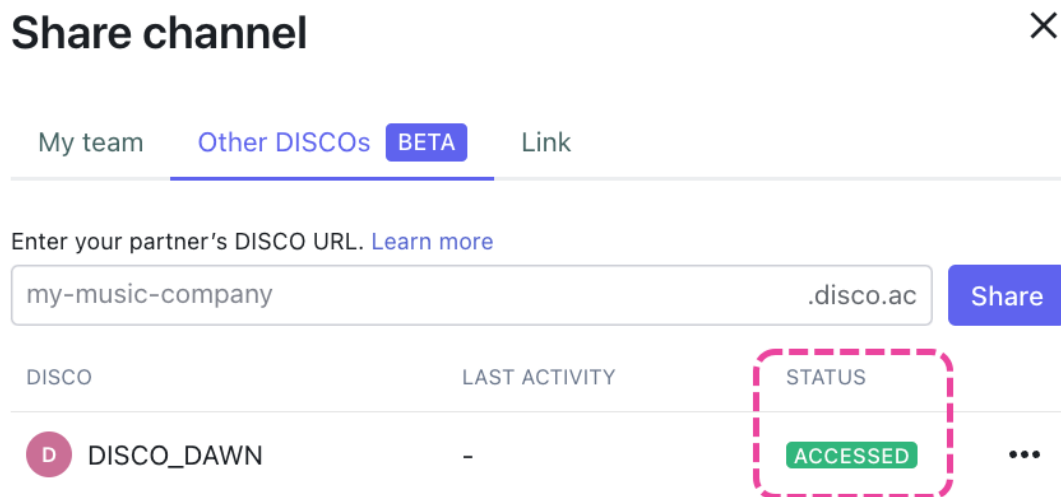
Share channel

My team Other DISCOs BETA Link

Enter your partner's DISCO URL. Learn more

my-music-company .disco.ac Share

| DISCO | LAST ACTIVITY | STATUS |
|---|---|---|
| D DISCO_DAWN | - | ACCESSED |